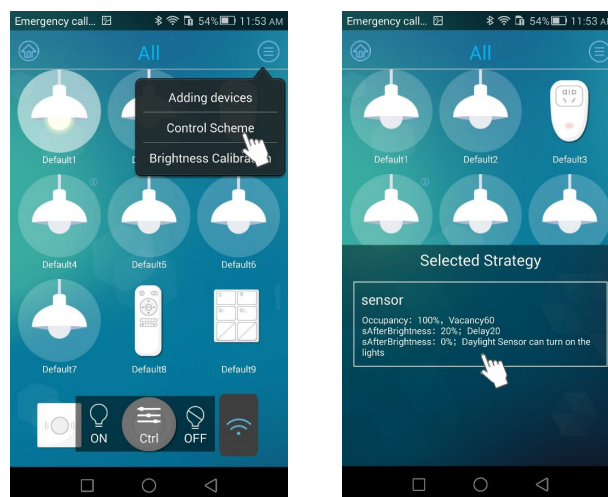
Emergency call... 54% 11:53 AM

All

Adding devices

Control Scheme

Brightness Calibra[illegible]n

Default1

Default4

Default5

Default6

Default7

Default8

Default9

ON

Ctrl

OFF

Emergency call... 54% 11:53 A

All

Default1

Default2

Default3

Selected Strategy

sensor

Occupancy: 100%, Vacancy60
sAfterBrightness: 20%; Delay20
sAfterBrightness: 0%; Daylight Sensor can turn on the lights